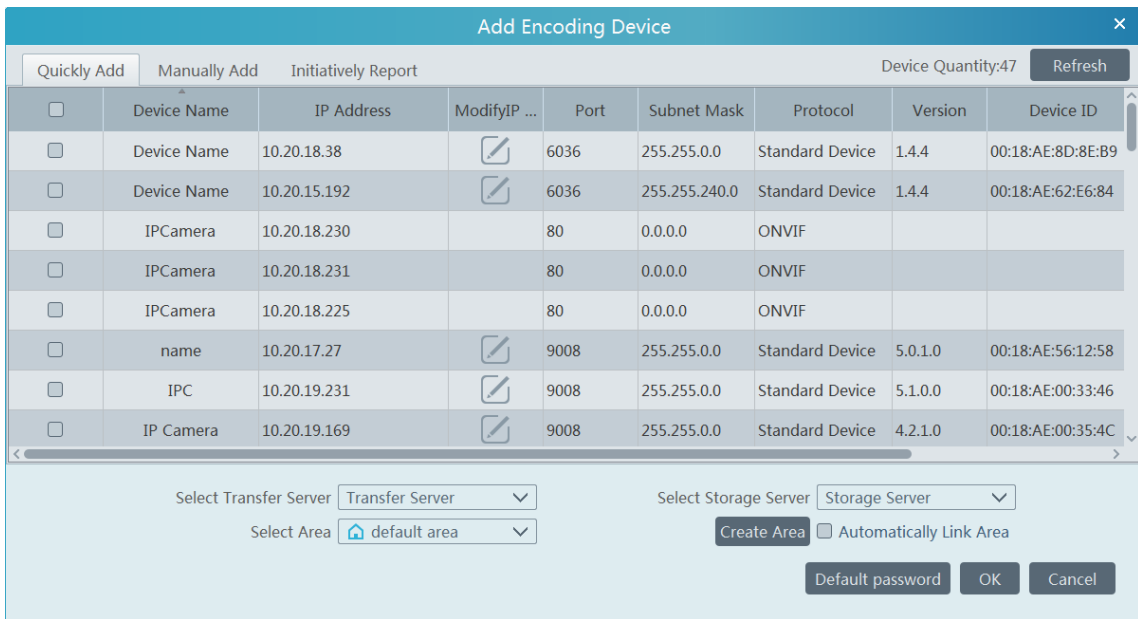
Add Encoding Device

Quickly Add | Manually Add | Initiatively Report

Device Quantity:47 Refresh

| | Device Name | IP Address | ModifyIP ... | Port | Subnet Mask | Protocol | Version | Device ID |
|---|---|---|---|---|---|---|---|---|
| | Device Name | 10.20.18.38 | | 6036 | 255.255.0.0 | Standard Device | 1.4.4 | 00:18:AE:8D:8E:B9 |
| | Device Name | 10.20.15.192 | | 6036 | 255.255.240.0 | Standard Device | 1.4.4 | 00:18:AE:62:E6:84 |
| | IPCamera | 10.20.18.230 | | 80 | 0.0.0.0 | ONVIF | | |
| | IPCamera | 10.20.18.231 | | 80 | 0.0.0.0 | ONVIF | | |
| | IPCamera | 10.20.18.225 | | 80 | 0.0.0.0 | ONVIF | | |
| | name | 10.20.17.27 | | 9008 | 255.255.0.0 | Standard Device | 5.0.1.0 | 00:18:AE:56:12:58 |
| | IPC | 10.20.19.231 | | 9008 | 255.255.0.0 | Standard Device | 5.1.0.0 | 00:18:AE:00:33:46 |
| | IP Camera | 10.20.19.169 | | 9008 | 255.255.0.0 | Standard Device | 4.2.1.0 | 00:18:AE:00:35:4C |

Select Transfer Server Transfer Server
Select Storage Server Storage Server
Select Area default area
Create Area Automatically Link Area
Default password OK Cancel